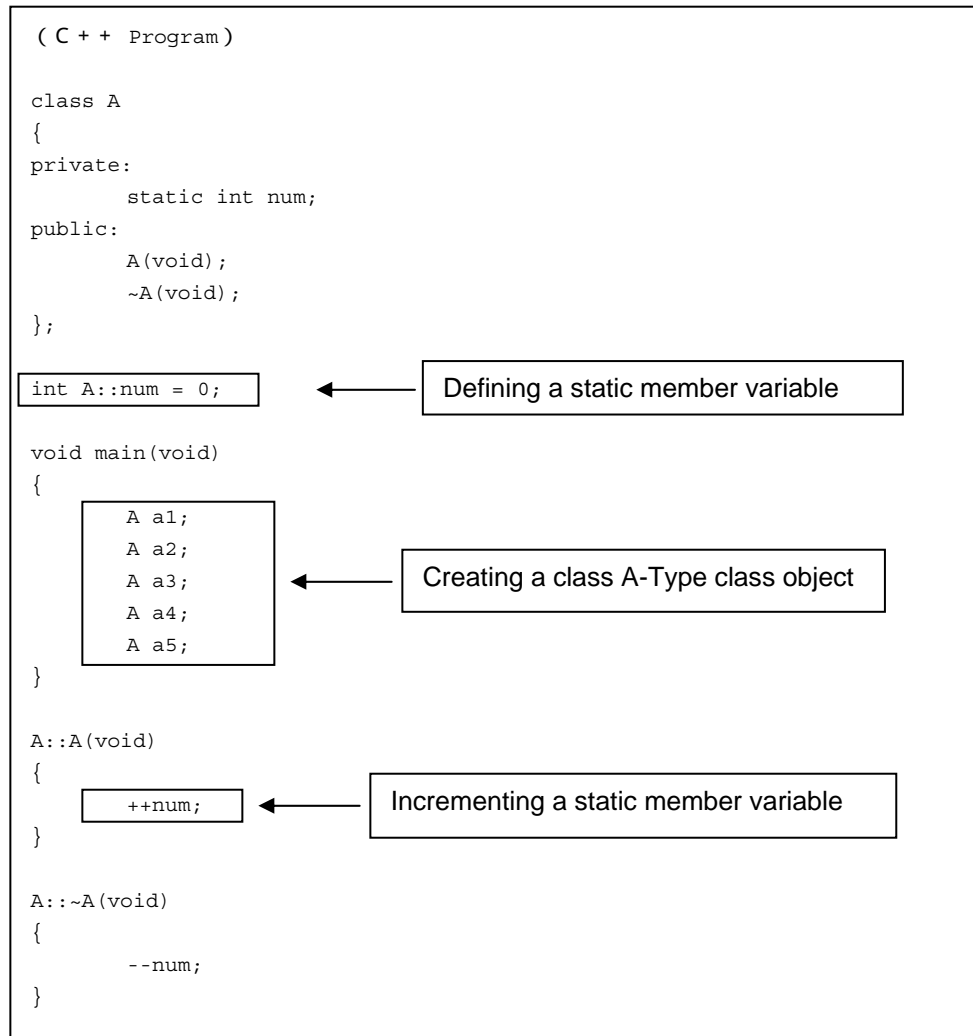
( C + + Program )

class A
{
private:
        static int num;
public:
        A(void);
        ~A(void);
};

int A::num = 0;

Defining a static member variable

void main(void)
{
        A a1;
        A a2;
        A a3;
        A a4;
        A a5;
}

Creating a class A-Type class object

A::A(void)
{
        ++num;
}

Incrementing a static member variable

A::~A(void)
{
        --num;
}